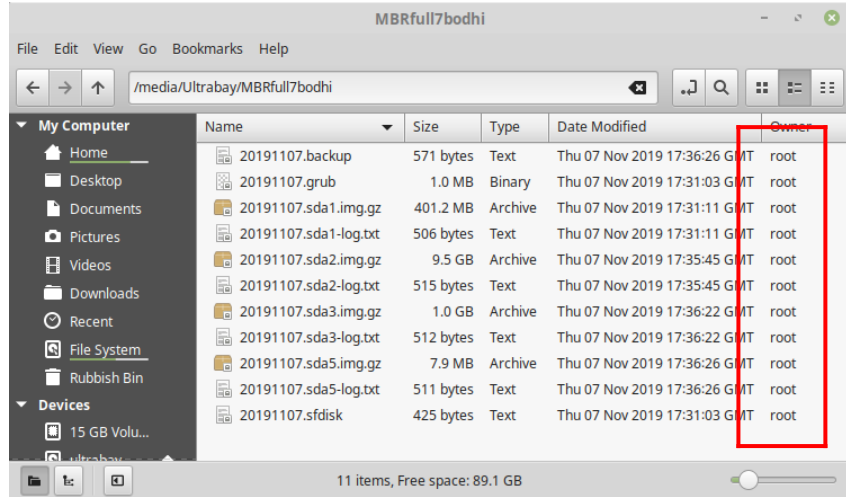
MBRfull7bodhi

File Edit View Go Bookmarks Help

/media/Ultrabay/MBRfull7bodhi

My Computer
Home
Desktop
Documents
Pictures
Videos
Downloads
Recent
File System
Rubbish Bin
Devices
15 GB Volu...
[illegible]

| Name | Size | Type | Date Modified | Owner |
|---|---|---|---|---|
| 20191107.backup | 571 bytes | Text | Thu 07 Nov 2019 17:36:26 GMT | root |
| 20191107.grub | 1.0 MB | Binary | Thu 07 Nov 2019 17:31:03 GMT | root |
| 20191107.sda1.img.gz | 401.2 MB | Archive | Thu 07 Nov 2019 17:31:11 GMT | root |
| 20191107.sda1-log.txt | 506 bytes | Text | Thu 07 Nov 2019 17:31:11 GMT | root |
| 20191107.sda2.img.gz | 9.5 GB | Archive | Thu 07 Nov 2019 17:35:45 GMT | root |
| 20191107.sda2-log.txt | 515 bytes | Text | Thu 07 Nov 2019 17:35:45 GMT | root |
| 20191107.sda3.img.gz | 1.0 GB | Archive | Thu 07 Nov 2019 17:36:22 GMT | root |
| 20191107.sda3-log.txt | 512 bytes | Text | Thu 07 Nov 2019 17:36:22 GMT | root |
| 20191107.sda5.img.gz | 7.9 MB | Archive | Thu 07 Nov 2019 17:36:26 GMT | root |
| 20191107.sda5-log.txt | 511 bytes | Text | Thu 07 Nov 2019 17:36:26 GMT | root |
| 20191107.sfdisk | 425 bytes | Text | Thu 07 Nov 2019 17:31:03 GMT | root |

11 items, Free space: 89.1 GB